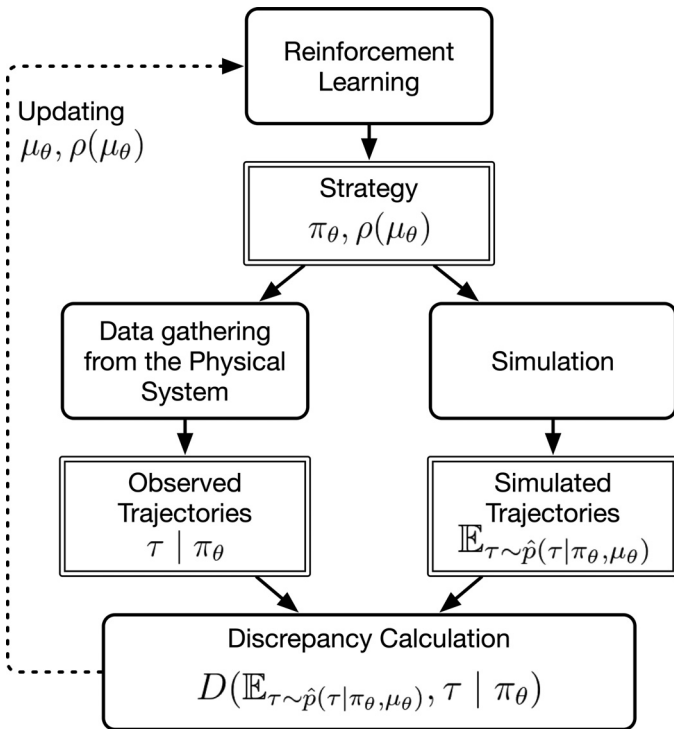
Reinforcement Learning

Updating $\mu_\theta, \rho(\mu_\theta)$

Strategy
$\pi_\theta, \rho(\mu_\theta)$

Data gathering from the Physical System

Simulation

Observed Trajectories
$\tau \mid \pi_\theta$

Simulated Trajectories
$\mathbb{E}_{\tau\sim\hat{p}(\tau|\pi_\theta,\mu_\theta)}$

Discrepancy Calculation
$D(\mathbb{E}_{\tau\sim\hat{p}(\tau|\pi_\theta,\mu_\theta)}, \tau \mid \pi_\theta)$